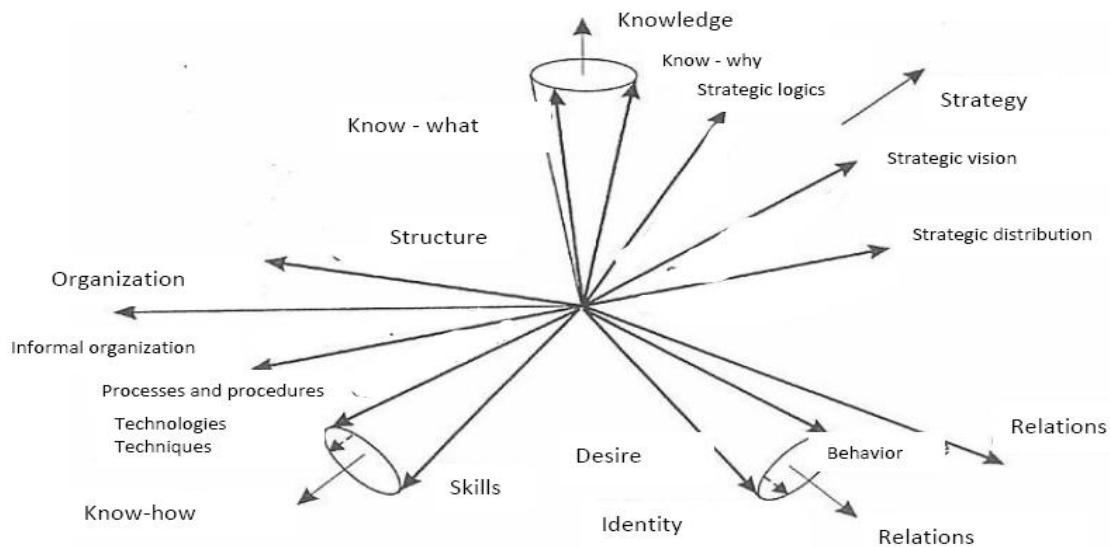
Knowledge

Know - why

Strategic logics

Strategy

Know - what

Strategic vision

Structure

Strategic distribution

Organization

Informal organization

Processes and procedures

Technologies

Techniques

Relations

Desire

Behavior

Skills

Know-how

Identity

Relations